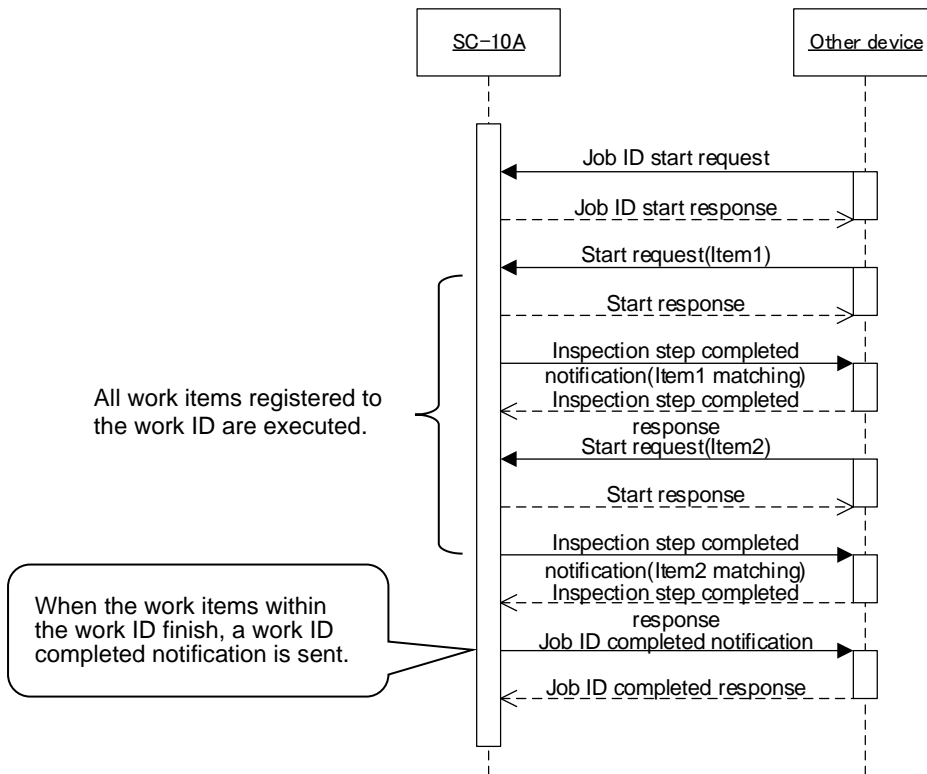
SC-10A

Other device

Job ID start request

Job ID start response

Start request(Item1)

Start response

Inspection step completed notification(Item1 matching)

Inspection step completed response

All work items registered to the work ID are executed.

Start request(Item2)

Start response

Inspection step completed notification(Item2 matching)

Inspection step completed response

When the work items within the work ID finish, a work ID completed notification is sent.

Job ID completed notification

Job ID completed response